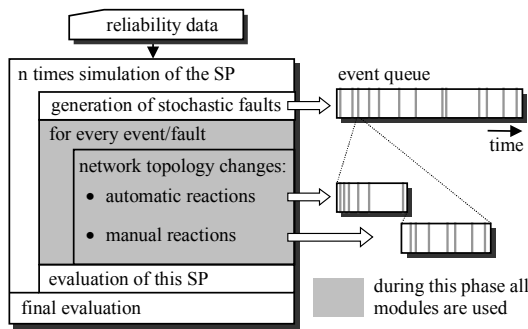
reliability data

n times simulation of the SP

generation of stochastic faults

for every event/fault

network topology changes:

- automatic reactions
- manual reactions

evaluation of this SP

final evaluation

event queue

time

during this phase all modules are used